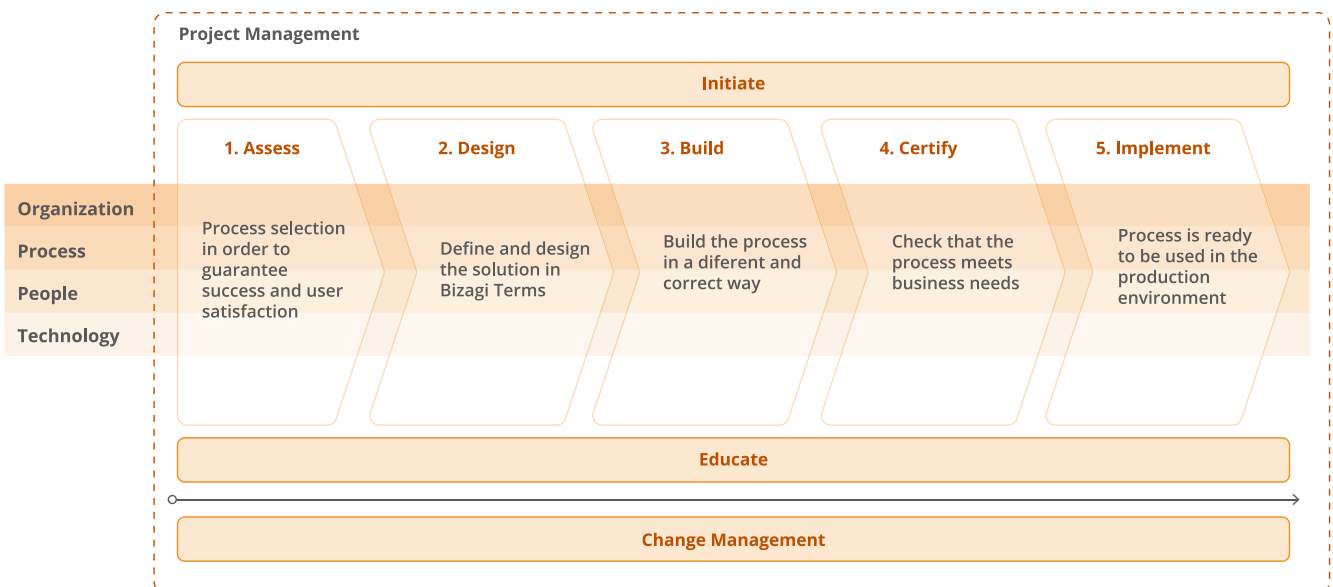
Project Management

Initiate

1. Assess

2. Design

3. Build

4. Certify

5. Implement

Organization

Process

People

Technology

Process selection in order to guarantee success and user satisfaction

Define and design the solution in Bizagi Terms

Build the process in a diferent and correct way

Check that the process meets business needs

Process is ready to be used in the production environment

Educate

Change Management